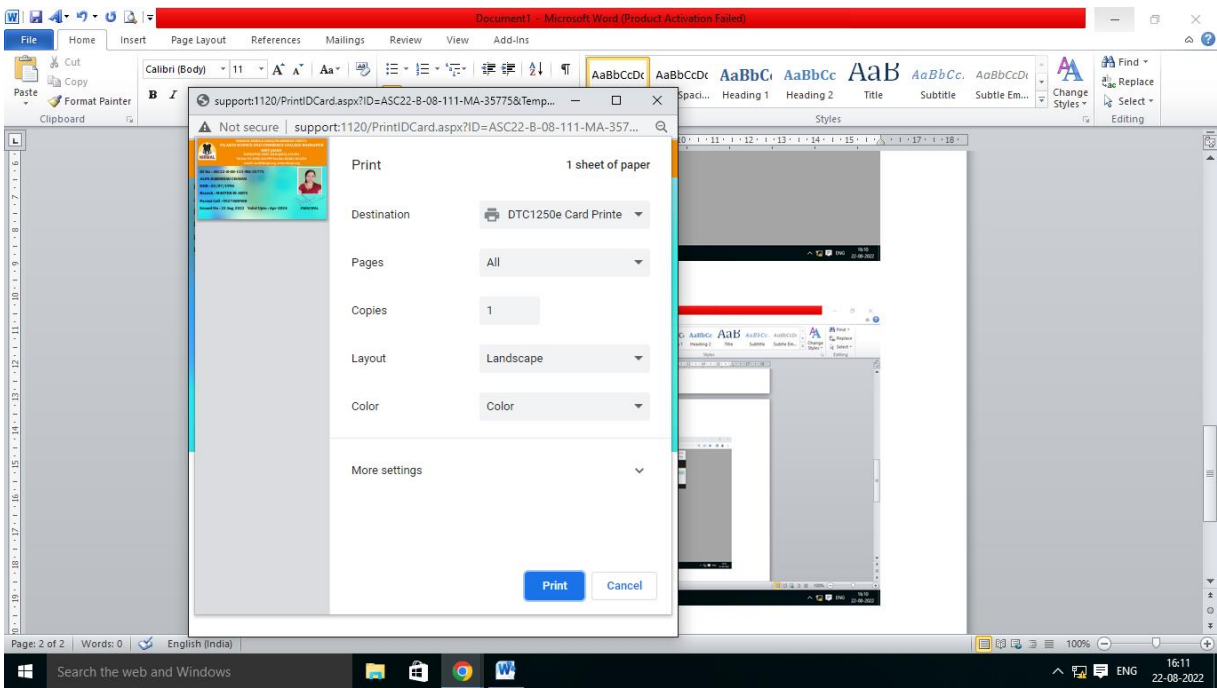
Document1 - Microsoft Word (Product Activation Failed)

File Home Insert Page Layout References Mailings Review View Add-Ins

Cut
Copy
Paste
Format Painter
Clipboard

Calibri (Body) 11

AaBbCcDc AaBbCcDc AaBbC AaBbCc AaB AaBbCc. AaBbCcDc
Spaci... Heading 1 Heading 2 Title Subtitle Subtle Em...
Styles
Change Styles
Find
Replace
Select
Editing

support:1120/PrintIDCard.aspx?ID=ASC22-B-08-111-MA-35775&Temp...
Not secure | support:1120/PrintIDCard.aspx?ID=ASC22-B-08-111-MA-357...

Print
1 sheet of paper

Destination
DTC1250e Card Printe

Pages
All

Copies
1

Layout
Landscape

Color
Color

More settings

Print
Cancel

Page: 2 of 2 | Words: 0 | English (India)
100%

Search the web and Windows
ENG
16:11
22-08-2022